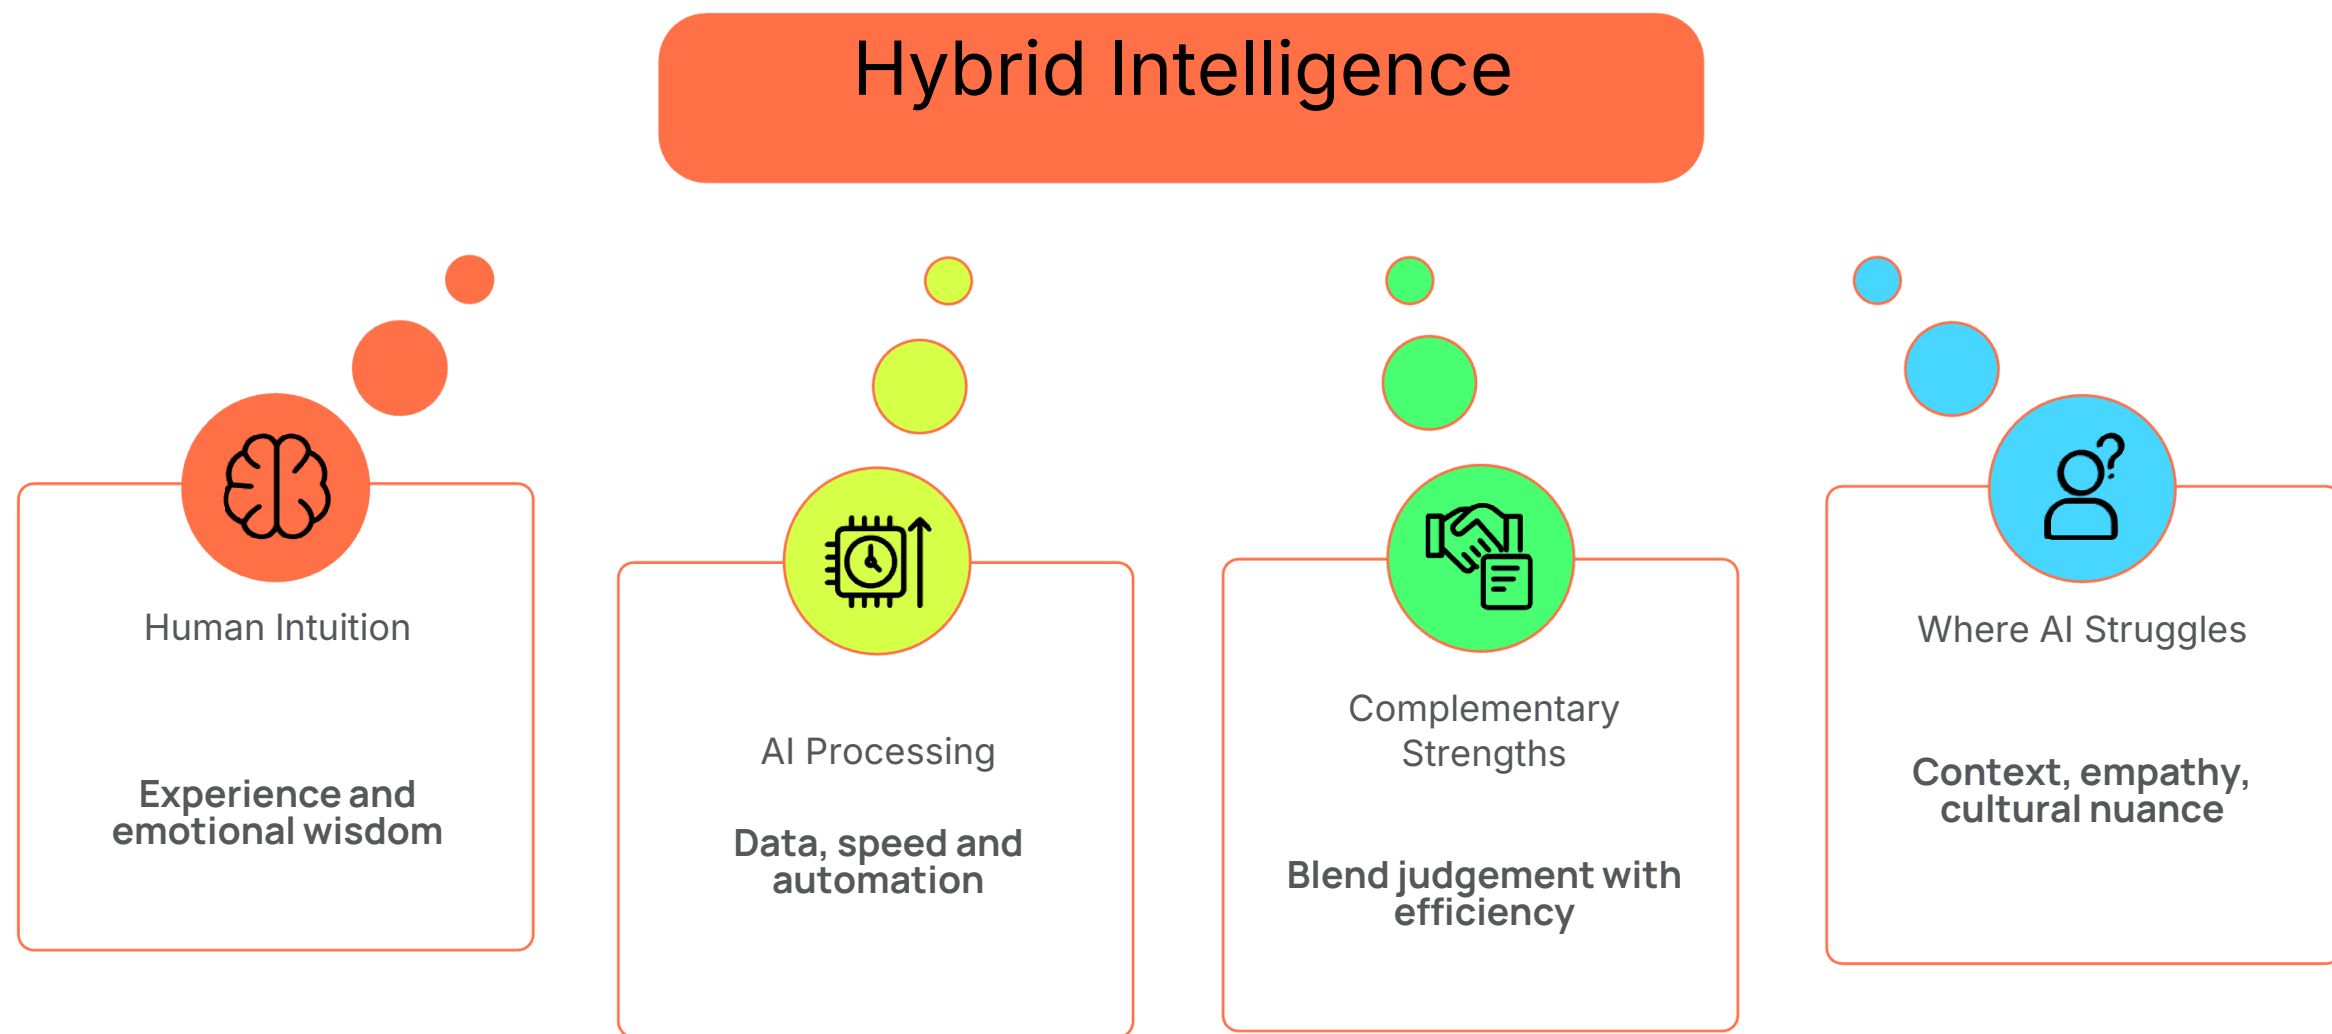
Hybrid Intelligence

Human Intuition

Experience and emotional wisdom

AI Processing

Data, speed and automation

Complementary Strengths

Blend judgement with efficiency

Where AI Struggles

Context, empathy, cultural nuance